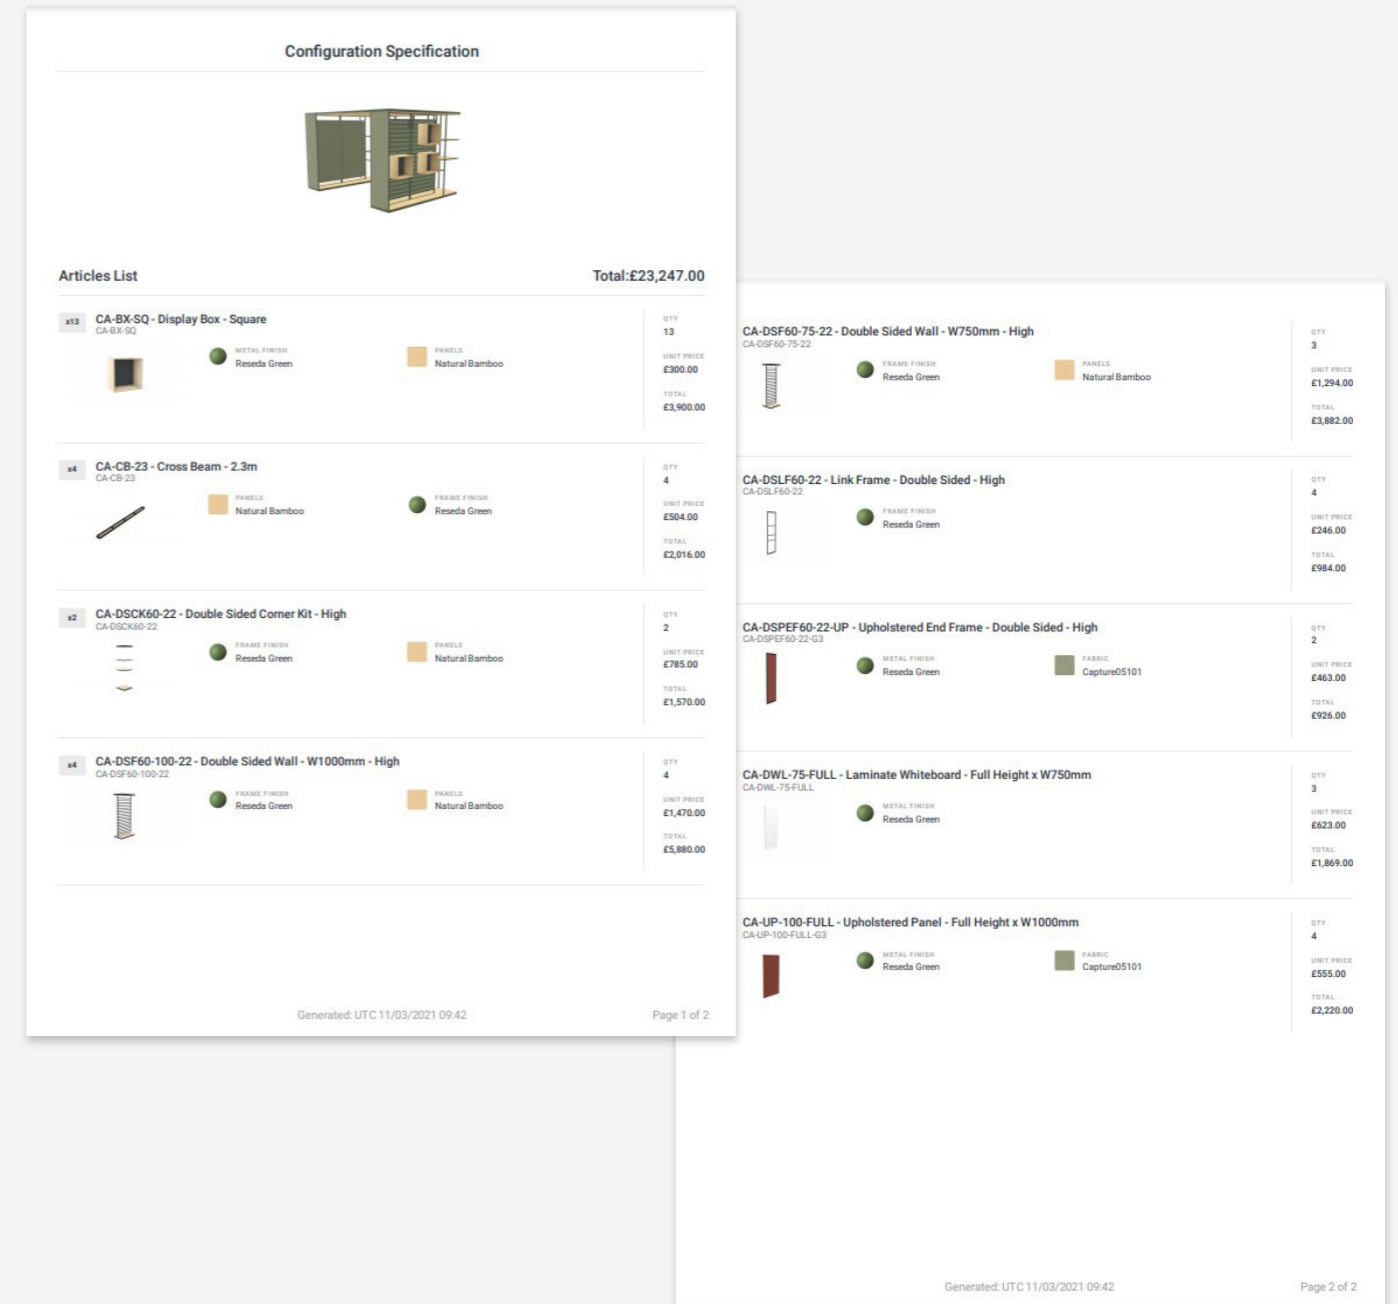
Configuration Specification

Articles List

Total:£23,247.00

x13 CA-BX-SQ - Display Box - Square
CA-BX-SQ
METAL FINISH
Reseda Green
PANELS
Natural Bamboo
QTY
13
UNIT PRICE
£300.00
TOTAL
£3,900.00

x4 CA-CB-23 - Cross Beam - 2.3m
CA-CB-23
PANELS
Natural Bamboo
FRAME FINISH
Reseda Green
QTY
4
UNIT PRICE
£504.00
TOTAL
£2,016.00

x2 CA-DSCK60-22 - Double Sided Corner Kit - High
CA-DSCK60-22
FRAME FINISH
Reseda Green
PANELS
Natural Bamboo
QTY
2
UNIT PRICE
£785.00
TOTAL
£1,570.00

x4 CA-DSF60-100-22 - Double Sided Wall - W1000mm - High
CA-DSF60-100-22
FRAME FINISH
Reseda Green
PANELS
Natural Bamboo
QTY
4
UNIT PRICE
£1,470.00
TOTAL
£5,880.00

Generated: UTC 11/03/2021 09:42

Page 1 of 2

CA-DSF60-75-22 - Double Sided Wall - W750mm - High
CA-DSF60-75-22
FRAME FINISH
Reseda Green
PANELS
Natural Bamboo
QTY
3
UNIT PRICE
£1,294.00
TOTAL
£3,882.00

CA-DSLF60-22 - Link Frame - Double Sided - High
CA-DSLF60-22
FRAME FINISH
Reseda Green
QTY
4
UNIT PRICE
£246.00
TOTAL
£984.00

CA-DSPEF60-22-UP - Upholstered End Frame - Double Sided - High
CA-DSPEF60-22-G3
METAL FINISH
Reseda Green
FABRIC
Capture05101
QTY
2
UNIT PRICE
£463.00
TOTAL
£926.00

CA-DWL-75-FULL - Laminate Whiteboard - Full Height x W750mm
CA-DWL-75-FULL
METAL FINISH
Reseda Green
QTY
3
UNIT PRICE
£623.00
TOTAL
£1,869.00

CA-UP-100-FULL - Upholstered Panel - Full Height x W1000mm
CA-UP-100-FULL-G3
METAL FINISH
Reseda Green
FABRIC
Capture05101
QTY
4
UNIT PRICE
£555.00
TOTAL
£2,220.00

Generated: UTC 11/03/2021 09:42

Page 2 of 2